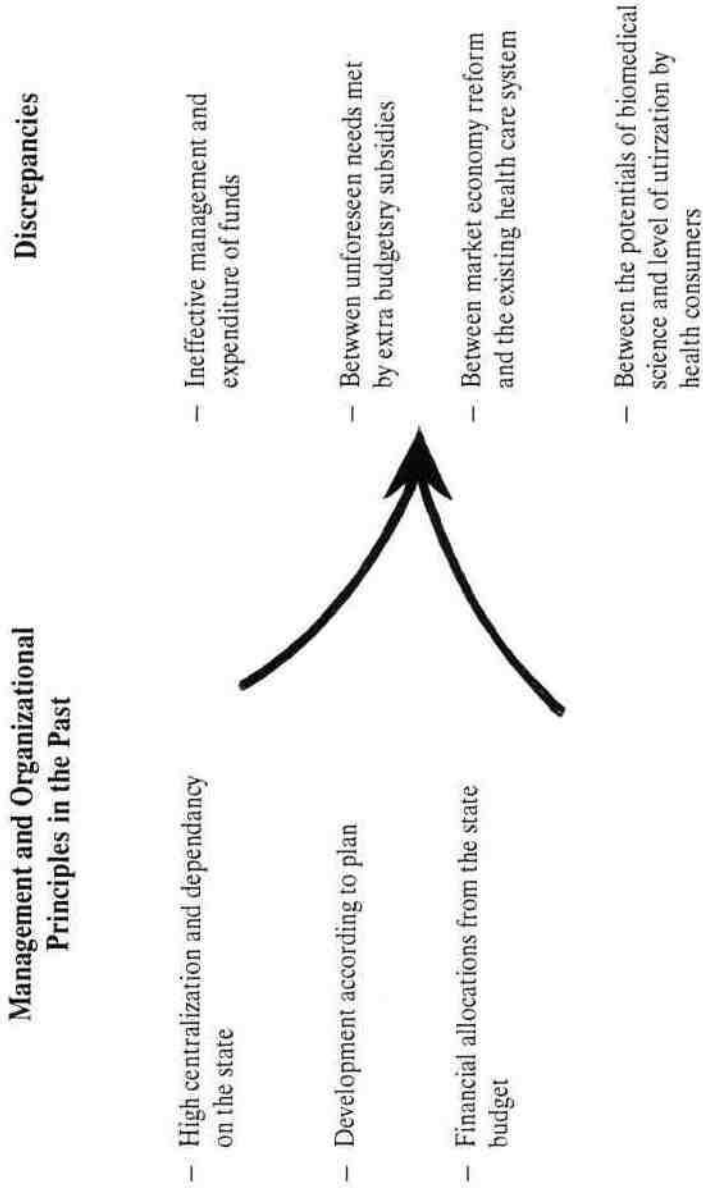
Management and Organizational Principles in the Past

– High centralization and dependancy on the state

– Development according to plan

– Financial allocations from the state budget

Discrepancies

– Ineffective management and expenditure of funds

– Betwwen unforeseen needs met by extra budgetsry subsidies

– Between market economy rreform and the existing health care system

– Between the potentials of biomedical science and level of utirzation by health consumers